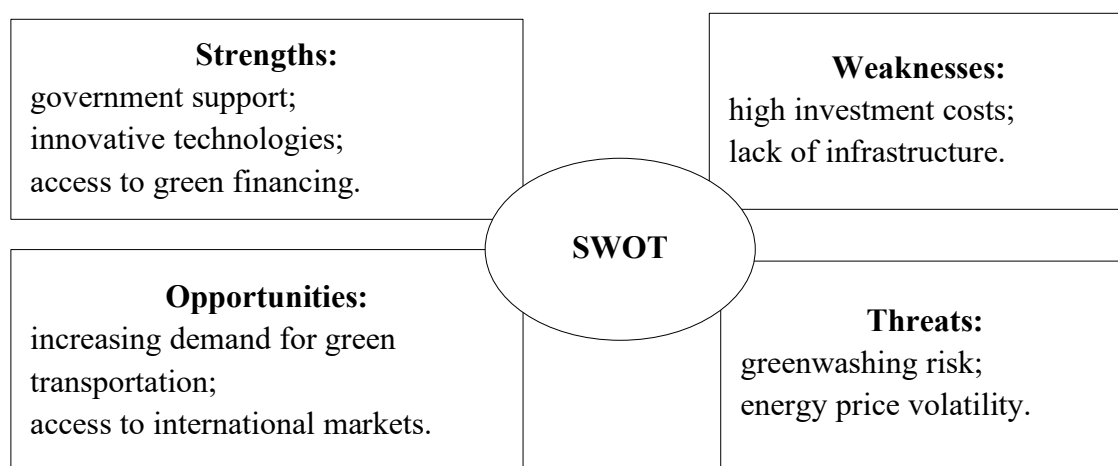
**Strengths:**
government support;
innovative technologies;
access to green financing.

**Weaknesses:**
high investment costs;
lack of infrastructure.

**SWOT**

**Opportunities:**
increasing demand for green transportation;
access to international markets.

**Threats:**
greenwashing risk;
energy price volatility.